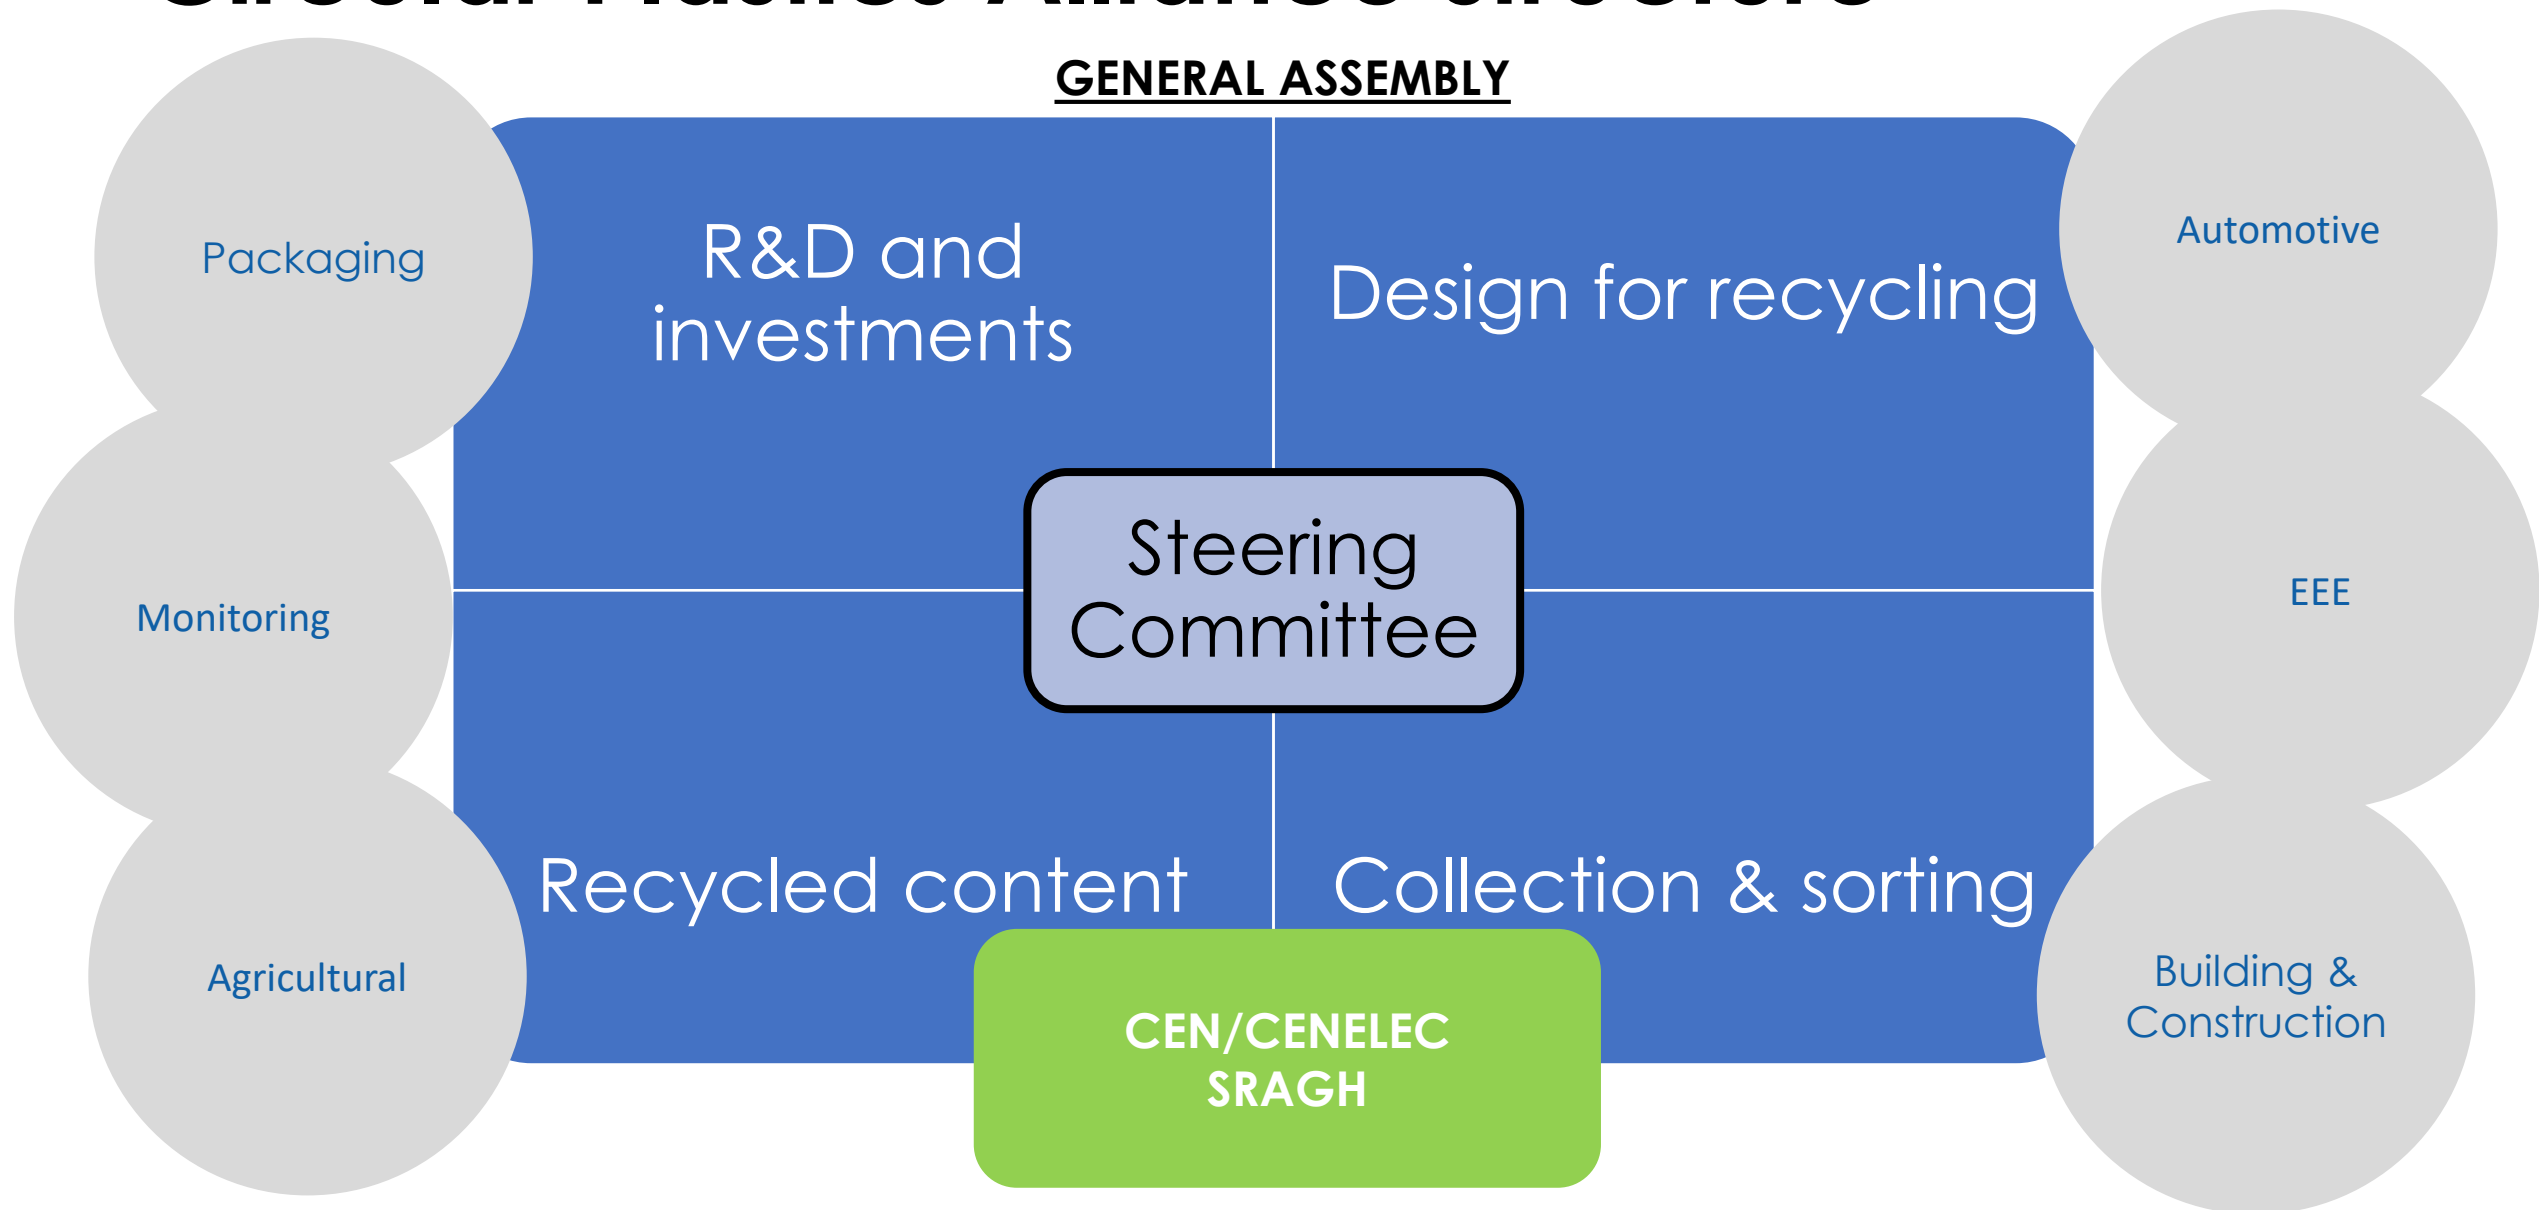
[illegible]

GENERAL ASSEMBLY

Packaging

R&D and investments

Design for recycling

Automotive

Monitoring

Steering Committee

EEE

Agricultural

Recycled content

Collection & sorting

Building & Construction

CEN/CENELEC SRAGH